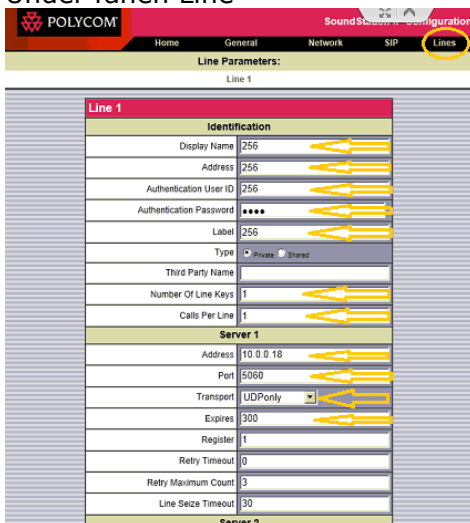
POLYCOM

SoundStation IP Configuration

Home General Network SIP Lines

Line Parameters:

Line 1

Line 1

Identification

| | |
|---|---|
| Display Name | 256 |
| Address | 256 |
| Authentication User ID | 256 |
| Authentication Password | •••• |
| Label | 256 |
| Type | Private Shared |
| Third Party Name | |
| Number Of Line Keys | 1 |
| Calls Per Line | 1 |

Server 1

| | |
|---|---|
| Address | 10.0.0.18 |
| Port | 5060 |
| Transport | UDPonly |
| Expires | 300 |
| Register | 1 |
| Retry Timeout | 0 |
| Retry Maximum Count | 3 |
| Line Seize Timeout | 30 |

Server 2